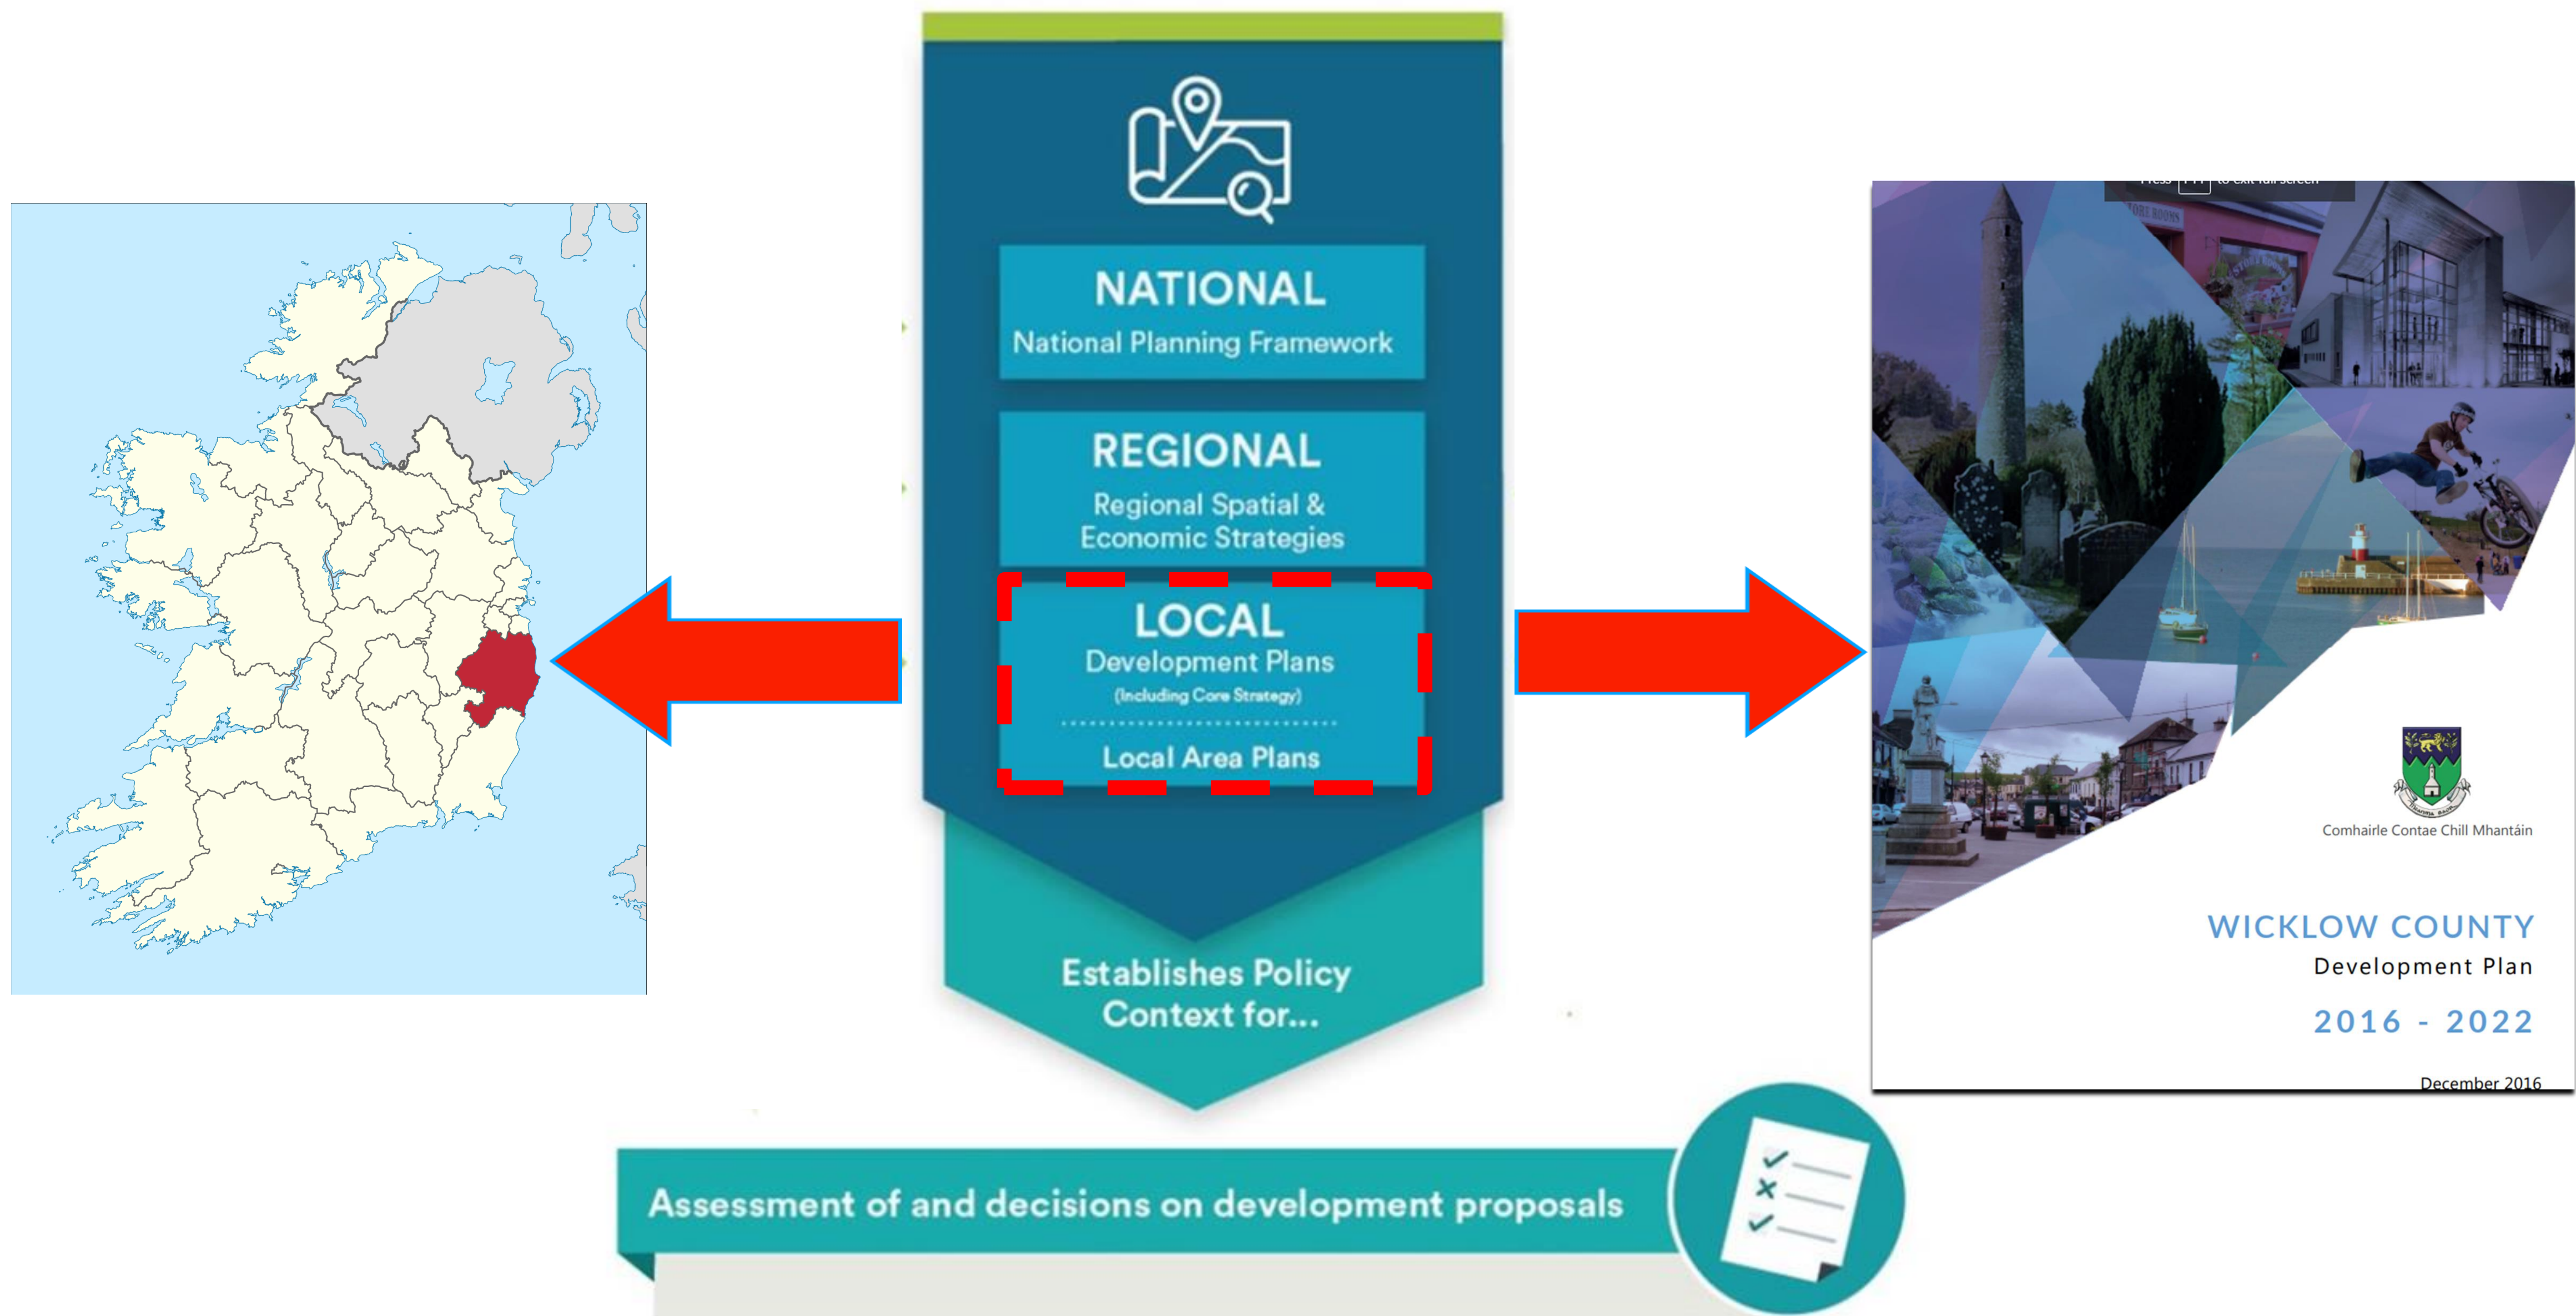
NATIONAL
National Planning Framework

REGIONAL
Regional Spatial & Economic Strategies

LOCAL
Development Plans
(Including Core Strategy)

Local Area Plans

Establishes Policy Context for...

Assessment of and decisions on development proposals

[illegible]

Comhairle Contae Chill Mhantáin

WICKLOW COUNTY
Development Plan
2016 - 2022

December 2016